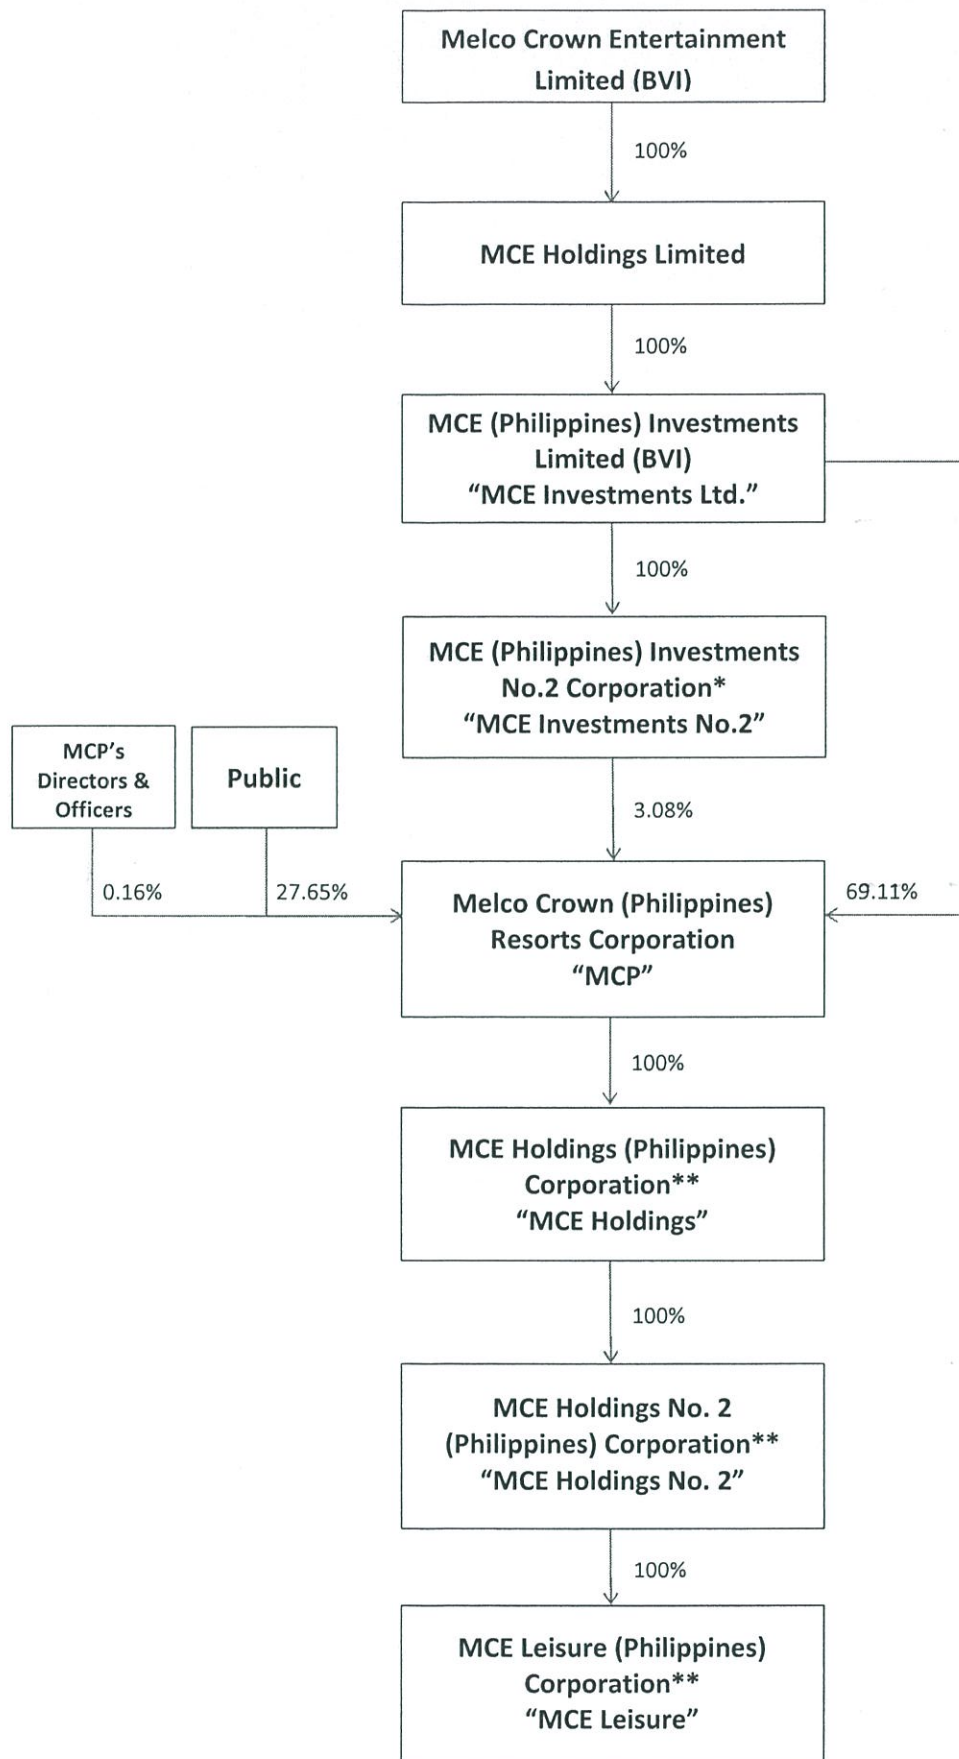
Melco Crown Entertainment Limited (BVI)

100%

MCE Holdings Limited

100%

MCE (Philippines) Investments Limited (BVI)
"MCE Investments Ltd."

100%

MCE (Philippines) Investments No.2 Corporation*
"MCE Investments No.2"

MCP's Directors & Officers

Public

3.08%

0.16%

27.65%

Melco Crown (Philippines) Resorts Corporation
"MCP"

69.11%

100%

MCE Holdings (Philippines) Corporation**
"MCE Holdings"

100%

MCE Holdings No. 2 (Philippines) Corporation**
"MCE Holdings No. 2"

100%

MCE Leisure (Philippines) Corporation**
"MCE Leisure"